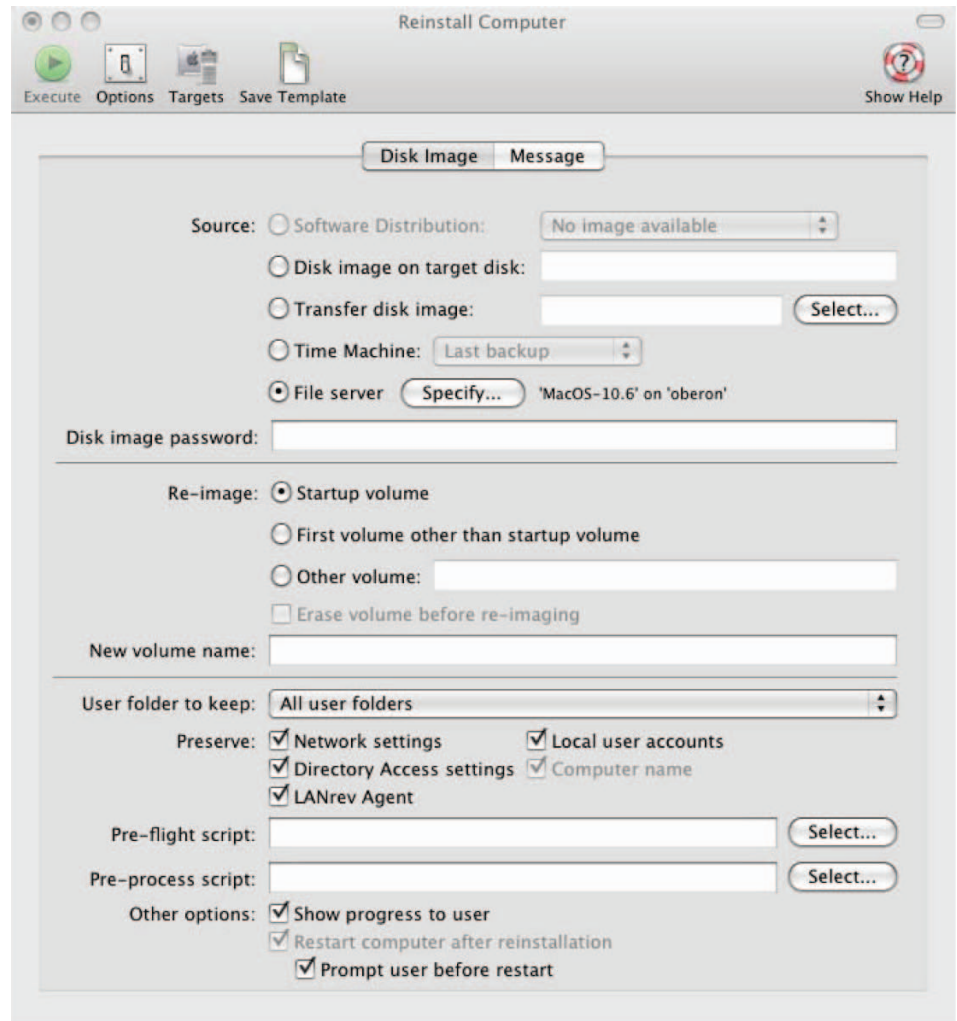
Reinstall Computer

Execute Options Targets Save Template

Show Help

Disk Image Message

Source: Software Distribution: No image available

Disk image on target disk:

Transfer disk image: Select...

Time Machine: Last backup

File server Specify... 'MacOS-10.6' on 'oberon'

Disk image password:

Re-image: Startup volume

First volume other than startup volume

Other volume:

Erase volume before re-imaging

New volume name:

User folder to keep: All user folders

Preserve: Network settings Local user accounts

Directory Access settings Computer name

LANrev Agent

Pre-flight script: Select...

Pre-process script: Select...

Other options: Show progress to user

Restart computer after reinstallation

Prompt user before restart